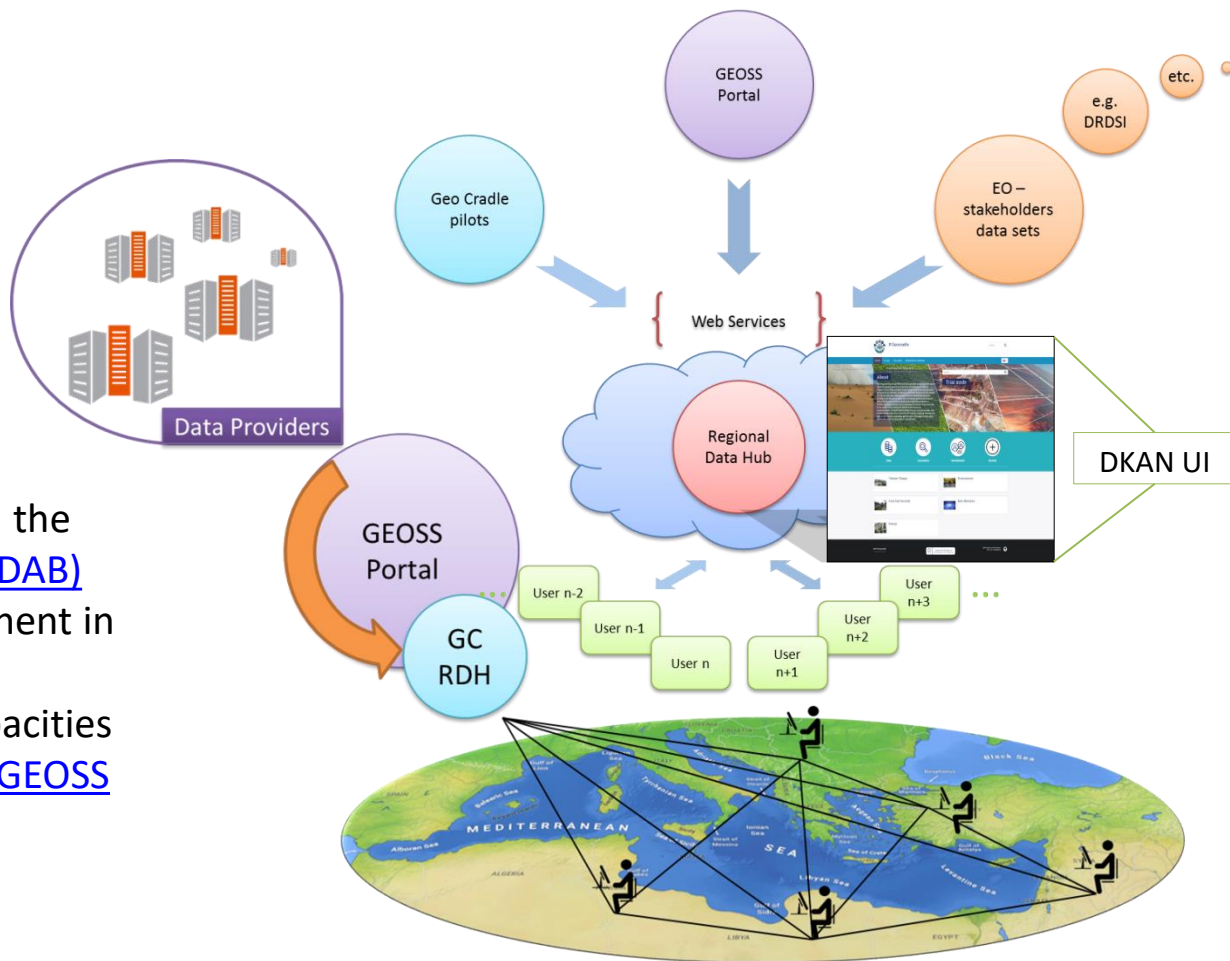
the
DAB)
nent in

acities
GEOSS

GEOSS Portal

etc.

e.g. DRDSI

Geo Cradle pilots

EO – stakeholders data sets

Data Providers

Web Services

Regional Data Hub

DKAN UI

GEOSS Portal

GC RDH

User n-2

User n-1

User n

User n+1

User n+2

User n+3

MEDITERRANEAN

SEA

Black Sea